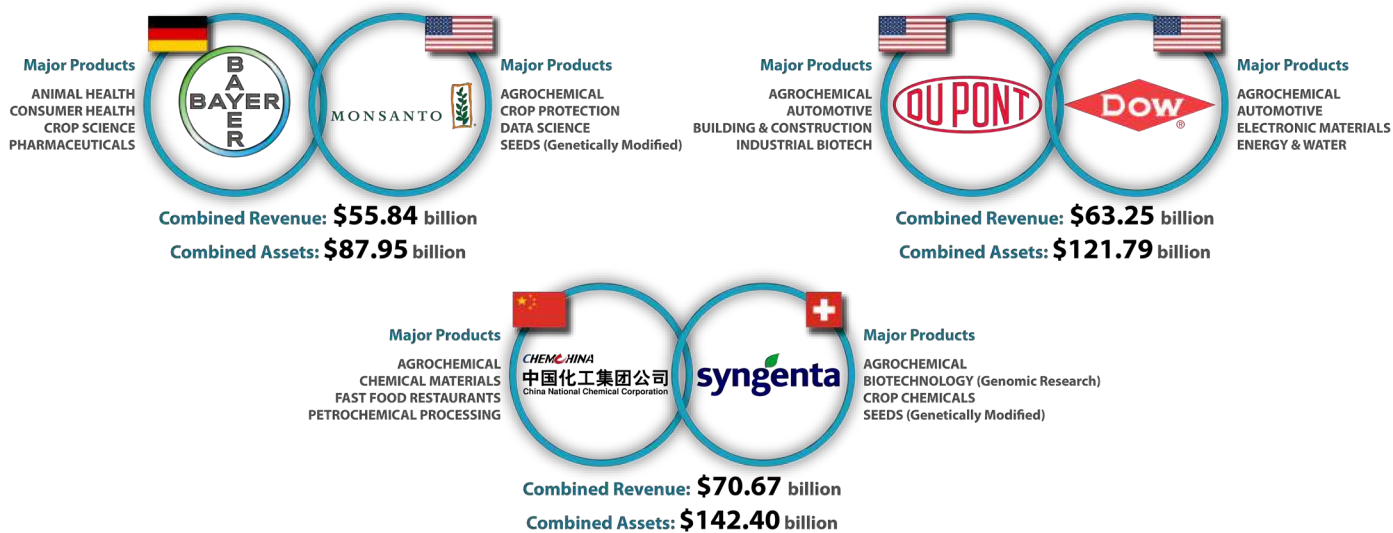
Major Products
ANIMAL HEALTH
CONSUMER HEALTH
CROP SCIENCE
PHARMACEUTICALS

BAYER
BAYER

MONSANTO

Major Products
AGROCHEMICAL
CROP PROTECTION
DATA SCIENCE
SEEDS (Genetically Modified)

Combined Revenue: $55.84 billion
Combined Assets: $87.95 billion

Major Products
AGROCHEMICAL
AUTOMOTIVE
BUILDING & CONSTRUCTION
INDUSTRIAL BIOTECH

DU PONT

DOW ®

Major Products
AGROCHEMICAL
AUTOMOTIVE
ELECTRONIC MATERIALS
ENERGY & WATER

Combined Revenue: $63.25 billion
Combined Assets: $121.79 billion

Major Products
AGROCHEMICAL
CHEMICAL MATERIALS
FAST FOOD RESTAURANTS
PETROCHEMICAL PROCESSING

CHEMCHINA
中国化工集团公司
China National Chemical Corporation

syngenta

Major Products
AGROCHEMICAL
BIOTECHNOLOGY (Genomic Research)
CROP CHEMICALS
SEEDS (Genetically Modified)

Combined Revenue: $70.67 billion
Combined Assets: $142.40 billion